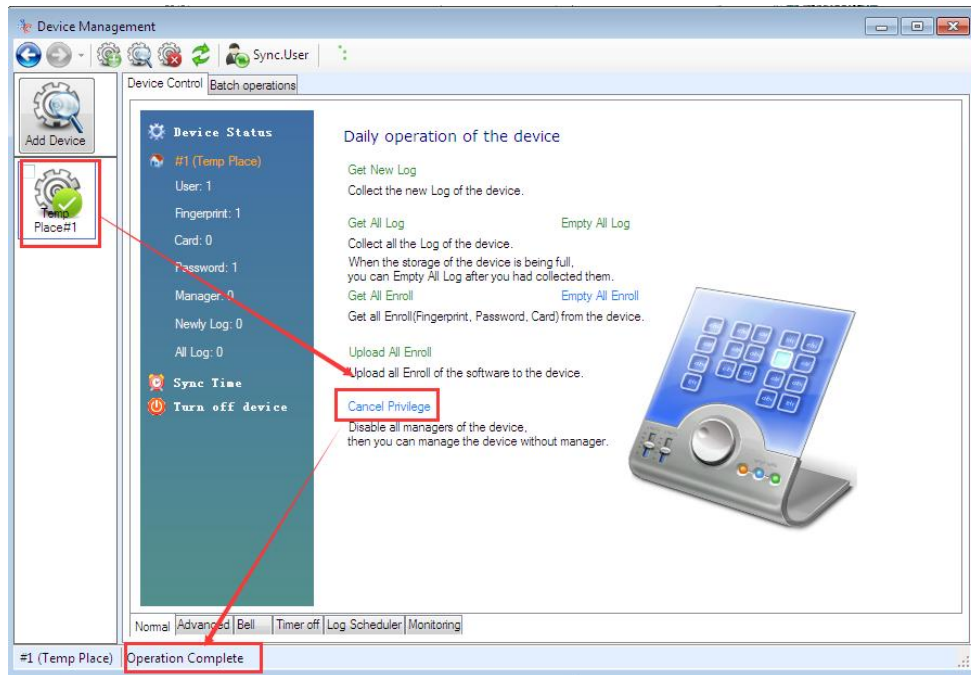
Device Management

Sync.User

Add Device

Temp Place#1

Device Control | Batch operations

Device Status

#1 (Temp Place)

User: 1

Fingerprint: 1

Card: 0

Password: 1

Manager: 0

Newly Log: 0

All Log: 0

Sync Time

Turn off device

Daily operation of the device

Get New Log

Collect the new Log of the device.

Get All Log Empty All Log

Collect all the Log of the device.

When the storage of the device is being full, you can Empty All Log after you had collected them.

Get All Enroll Empty All Enroll

Get all Enroll(Fingerprint, Password, Card) from the device.

Upload All Enroll

Upload all Enroll of the software to the device.

Cancel Privilege

Disable all managers of the device, then you can manage the device without manager.

Normal | Advanced | Bell | Timer off | Log Scheduler | Monitoring

#1 (Temp Place) | Operation Complete